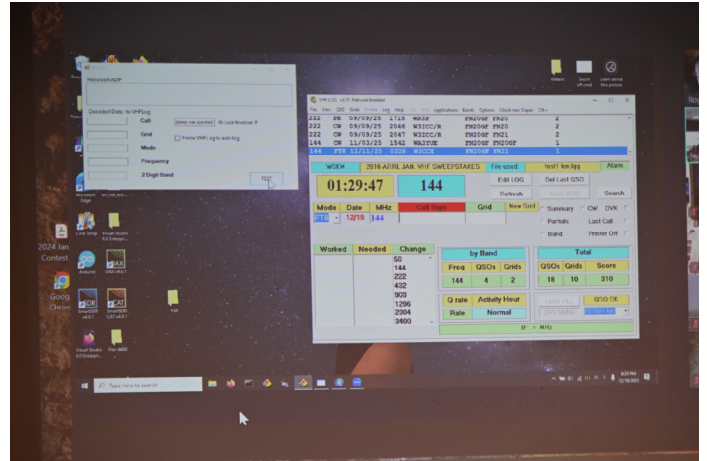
Received ADIF

Decoded Data to VHFLog

Call

Grid

Mode

Frequency

2 Digit Band

Press VHF Log to auto log

TEST

VHF 1.02 ...

File View QSO Data Setup Log Help Applications Bands Options

222 PH 09/09/25 1715 WA3P FM20 2
222 CW 09/09/25 2046 W3CCC/R FM20GF FM20 2
222 CW 09/09/25 2047 W3CCC/R FM20GF FM21 2
144 CW 11/03/25 1542 WA3TUE FM20GF FM20 1
144 FT8 12/11/25 0328 W3CCX FM20GF FM21 1

WG6M 2016 ARRL JAN. VHF SWEEPSTAKES File used test1 km.log Alarm

01:29:47 144

Edit LOG Del Last QSO
Refresh Search

Mode Date MHz Call Sign Grid New Grid
FT8 12/19 144

Summary CW OVK
Partials Last Call
Band Printer Off

Worked Needed Change
50
144
222
432
903
1296
2304
3400

by Band
Freq QSOs Grids
144 4 2

Total
QSOs Grids Score
18 10 310

Q rate Activity Hour
Rate Normal

QSO OK

IF = MHz

Recycle Bin

2024 Jan Contest

Goog Chrom

Visual Studio
Arduino
SmartSDR
Visual Studio 6.0 Enterpri...

Type here to search